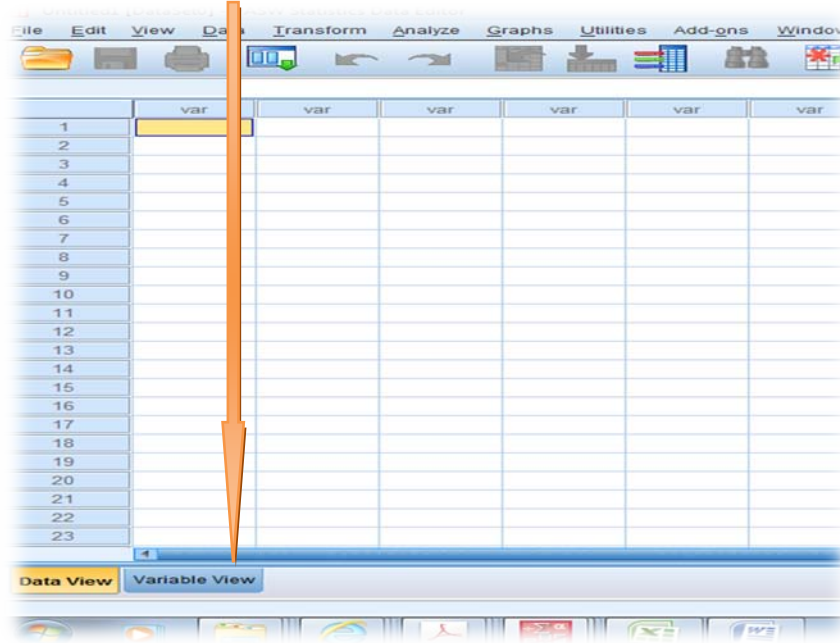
File Edit View Data Transform Analyze Graphs Utilities Add-ons Window

| | var | var | var | var | var | var |
|---|---|---|---|---|---|---|
| 1 | | | | | | |
| 2 | | | | | | |
| 3 | | | | | | |
| 4 | | | | | | |
| 5 | | | | | | |
| 6 | | | | | | |
| 7 | | | | | | |
| 8 | | | | | | |
| 9 | | | | | | |
| 10 | | | | | | |
| 11 | | | | | | |
| 12 | | | | | | |
| 13 | | | | | | |
| 14 | | | | | | |
| 15 | | | | | | |
| 16 | | | | | | |
| 17 | | | | | | |
| 18 | | | | | | |
| 19 | | | | | | |
| 20 | | | | | | |
| 21 | | | | | | |
| 22 | | | | | | |
| 23 | | | | | | |

Data View Variable View